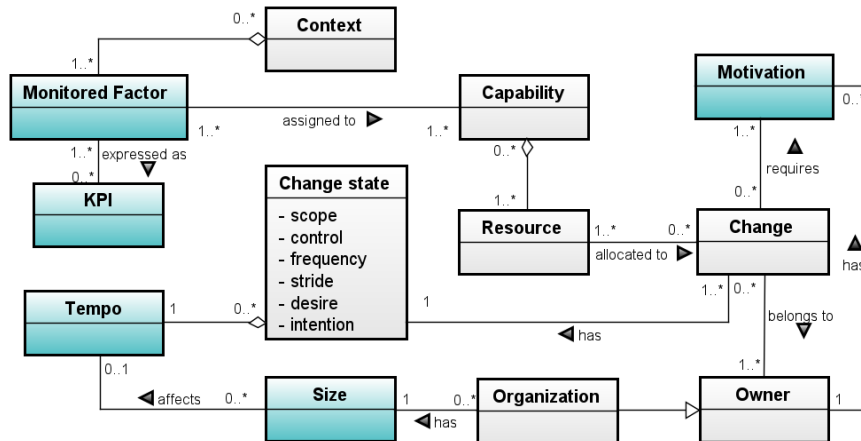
0..*
Context
1..*
Monitored Factor
assigned to
1..*
1..*
Capability
Motivation
0..
1..*
expressed as
0..*
KPI
Change state
- scope
- control
- frequency
- stride
- desire
- intention
0..*
1..*
Resource
1..*
0..*
allocated to
requires
1..*
0..*
Change
has
Tempo
1
0..*
1
1..*
0..*
has
belongs to
0..1
affects
0..*
Size
1
0..*
has
Organization
1..*
Owner
1